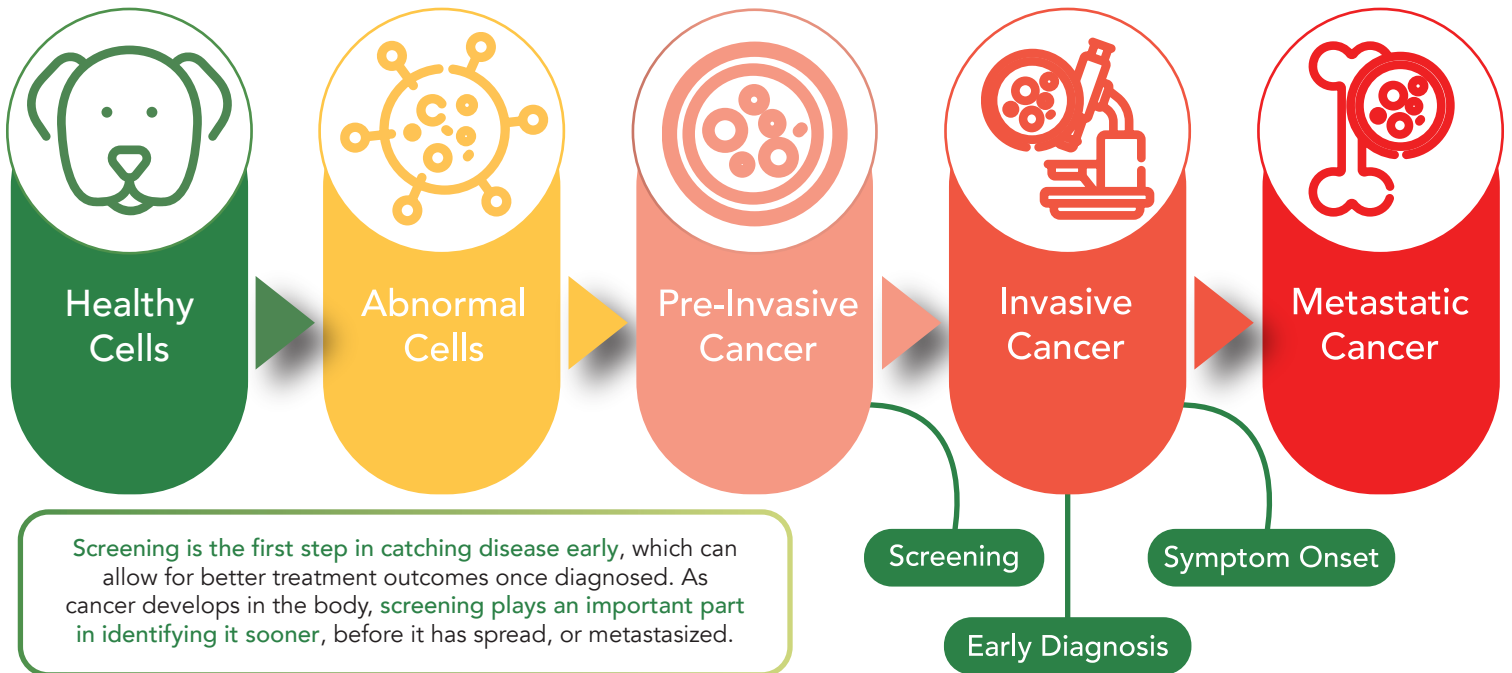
Healthy Cells

Abnormal Cells

Pre-Invasive Cancer

Invasive Cancer

Metastatic Cancer

Screening is the first step in catching disease early, which can allow for better treatment outcomes once diagnosed. As cancer develops in the body, screening plays an important part in identifying it sooner, before it has spread, or metastasized.

Screening

Early Diagnosis

Symptom Onset